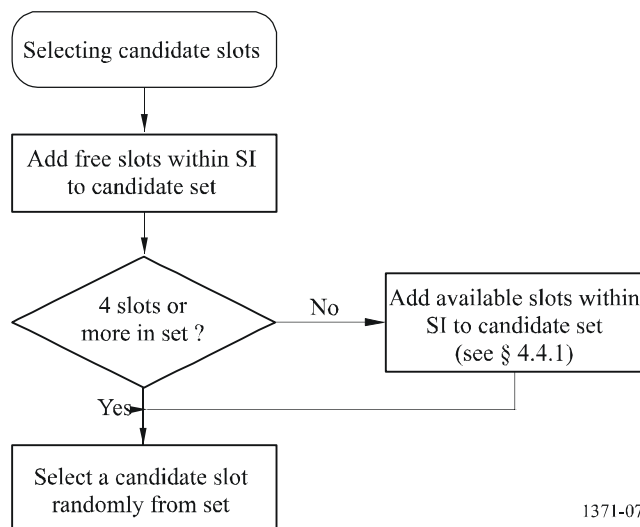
Selecting candidate slots

Add free slots within SI to candidate set

4 slots or more in set ?

No

Add available slots within SI to candidate set (see § 4.4.1)

Yes

Select a candidate slot randomly from set

1371-07